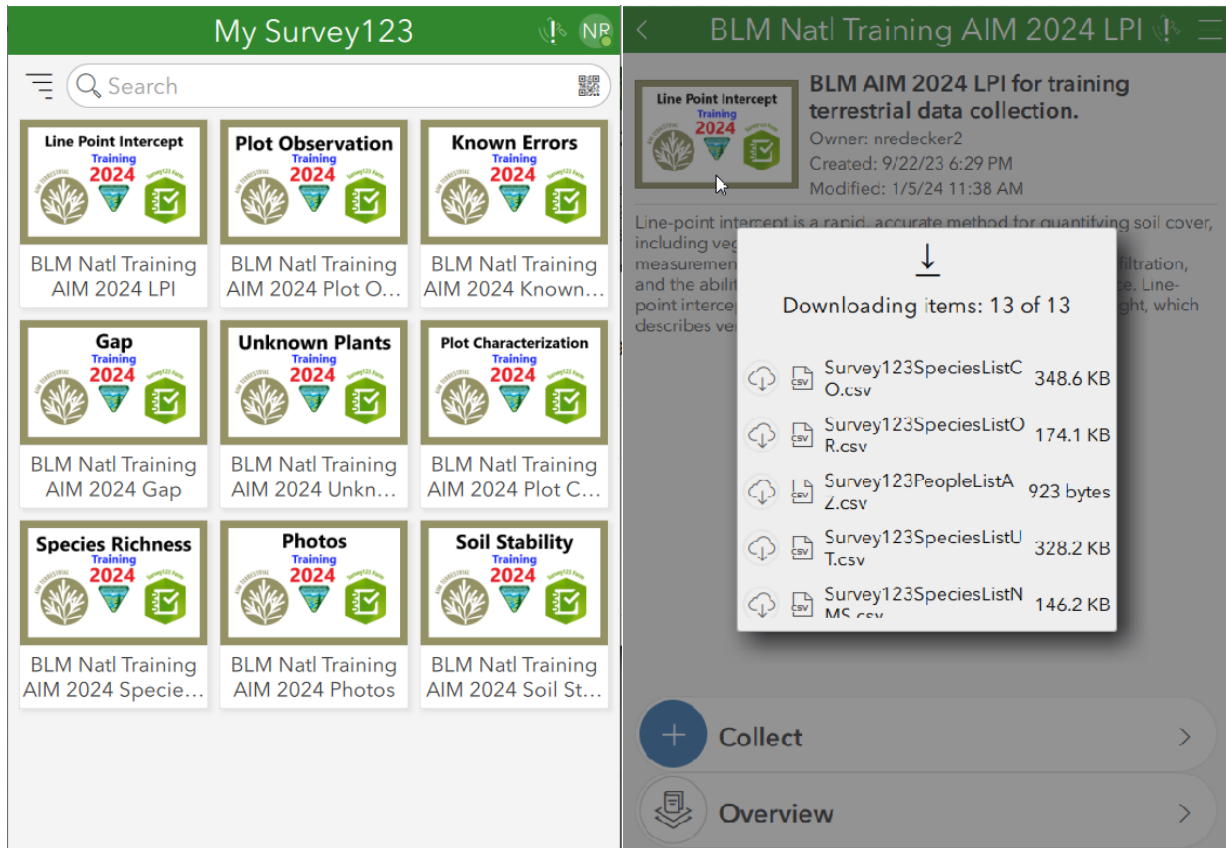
My Survey123

NR

Search

Line Point Intercept
Training
2024

BLM Natl Training AIM 2024 LPI

Plot Observation
Training
2024

BLM Natl Training AIM 2024 Plot O...

Known Errors
Training
2024

BLM Natl Training AIM 2024 Known...

Gap
Training
2024

BLM Natl Training AIM 2024 Gap

Unknown Plants
Training
2024

BLM Natl Training AIM 2024 Unkn...

Plot Characterization
Training
2024

BLM Natl Training AIM 2024 Plot C...

Species Richness
Training
2024

BLM Natl Training AIM 2024 Specie...

Photos
Training
2024

BLM Natl Training AIM 2024 Photos

Soil Stability
Training
2024

BLM Natl Training AIM 2024 Soil St...

BLM Natl Training AIM 2024 LPI

Line Point Intercept
Training
2024

BLM AIM 2024 LPI for training terrestrial data collection.
Owner: nredecker2
Created: 9/22/23 6:29 PM
Modified: 1/5/24 11:38 AM

Line-point intercept is a rapid, accurate method for quantifying soil cover, including veg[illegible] measuremen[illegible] filtration, and the abilit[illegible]e. Line-point interce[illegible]ght, which describes ve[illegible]

Downloading items: 13 of 13

Survey123SpeciesListCO.csv 348.6 KB
Survey123SpeciesListOR.csv 174.1 KB
Survey123PeopleListAZ.csv 923 bytes
Survey123SpeciesListUT.csv 328.2 KB
Survey123SpeciesListNMS.csv 146.2 KB

Collect

Overview